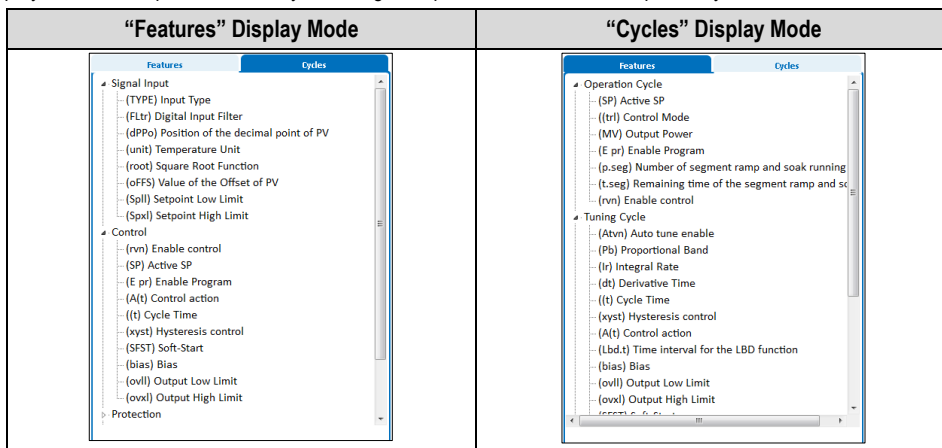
| “Features” Display Mode | “Cycles” Display Mode |
|---|---|
| Features / Cycles<br>Signal Input<br>(TYPE) Input Type<br>(FLtr) Digital Input Filter<br>(dPPo) Position of the decimal point of PV<br>(unit) Temperature Unit<br>(root) Square Root Function<br>(oFFS) Value of the Offset of PV<br>(Spll) Setpoint Low Limit<br>(Spxl) Setpoint High Limit<br>Control<br>(rvn) Enable control<br>(SP) Active SP<br>(E pr) Enable Program<br>(A(t) Control action<br>((t) Cycle Time<br>(xyst) Hysteresis control<br>(SFST) Soft-Start<br>(bias) Bias<br>(ovll) Output Low Limit<br>(ovxl) Output High Limit<br>Protection | Features / Cycles<br>Operation Cycle<br>(SP) Active SP<br>((trl) Control Mode<br>(MV) Output Power<br>(E pr) Enable Program<br>(p.seg) Number of segment ramp and soak running<br>(t.seg) Remaining time of the segment ramp and s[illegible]<br>(rvn) Enable control<br>Tuning Cycle<br>(Atvn) Auto tune enable<br>(Pb) Proportional Band<br>(Ir) Integral Rate<br>(dt) Derivative Time<br>((t) Cycle Time<br>(xyst) Hysteresis control<br>(A(t) Control action<br>(Lbd.t) Time interval for the LBD function<br>(bias) Bias<br>(ovll) Output Low Limit<br>(ovxl) Output High Limit<br>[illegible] |